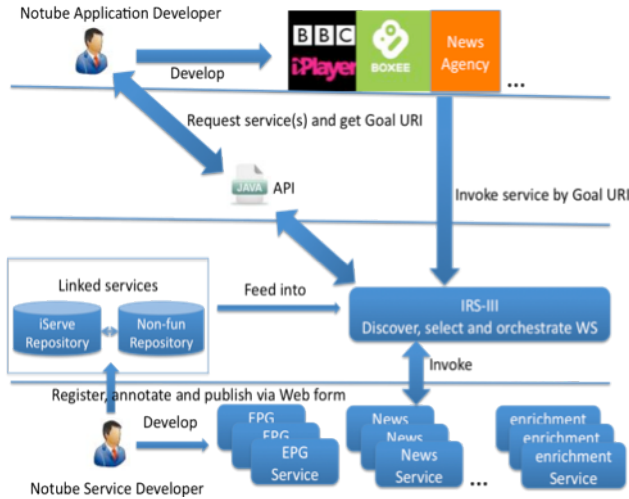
Notube Application Developer

Develop

BBC
iPlayer

BOXEE

News Agency

...

Request service(s) and get Goal URI

JAVA API

Invoke service by Goal URI

Linked services

iServe Repository

Non-fun Repository

Feed into

IRS-III
Discover, select and orchestrate WS

Invoke

Register, annotate and publish via Web form

Develop

EPG
EPG
EPG Service

News
News
News Service

...

enrichment
enrichment
enrichment Service

Notube Service Developer